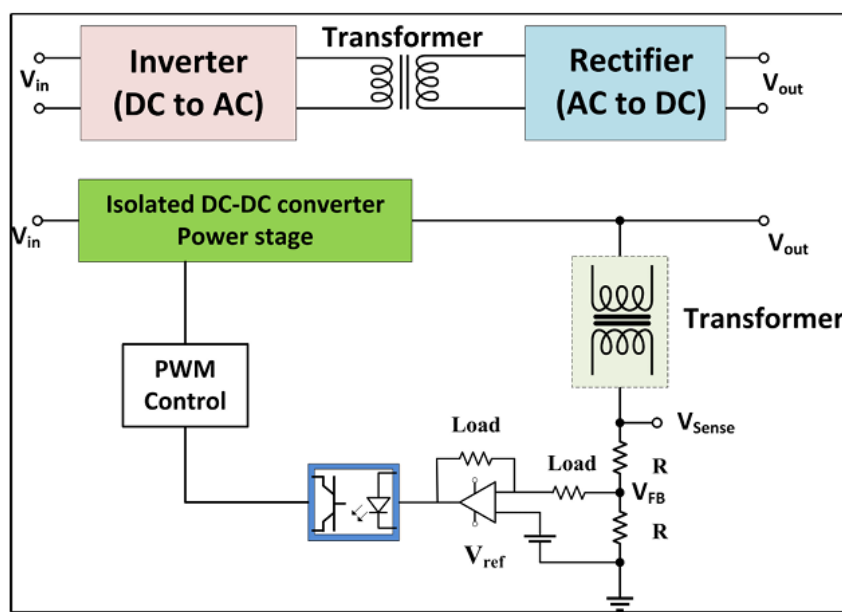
Transformer

$V_{in}$

Inverter
(DC to AC)

Rectifier
(AC to DC)

$V_{out}$

$V_{in}$

Isolated DC-DC converter
Power stage

$V_{out}$

Transformer

PWM
Control

$V_{Sense}$

Load

Load

R

$V_{FB}$

R

$V_{ref}$